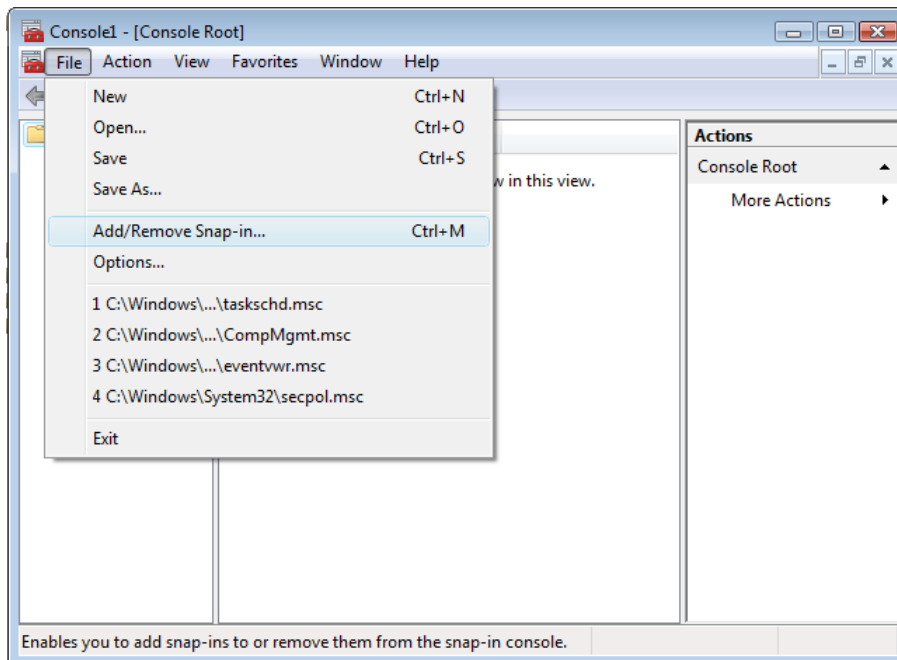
Console1 - [Console Root]

File Action View Favorites Window Help

New Ctrl+N
Open... Ctrl+O
Save Ctrl+S
Save As...

Add/Remove Snap-in... Ctrl+M
Options...

1 C:\Windows\...\taskschd.msc
2 C:\Windows\...\CompMgmt.msc
3 C:\Windows\...\eventvwr.msc
4 C:\Windows\System32\secpol.msc

Exit

w in this view.

Actions
Console Root
More Actions

Enables you to add snap-ins to or remove them from the snap-in console.